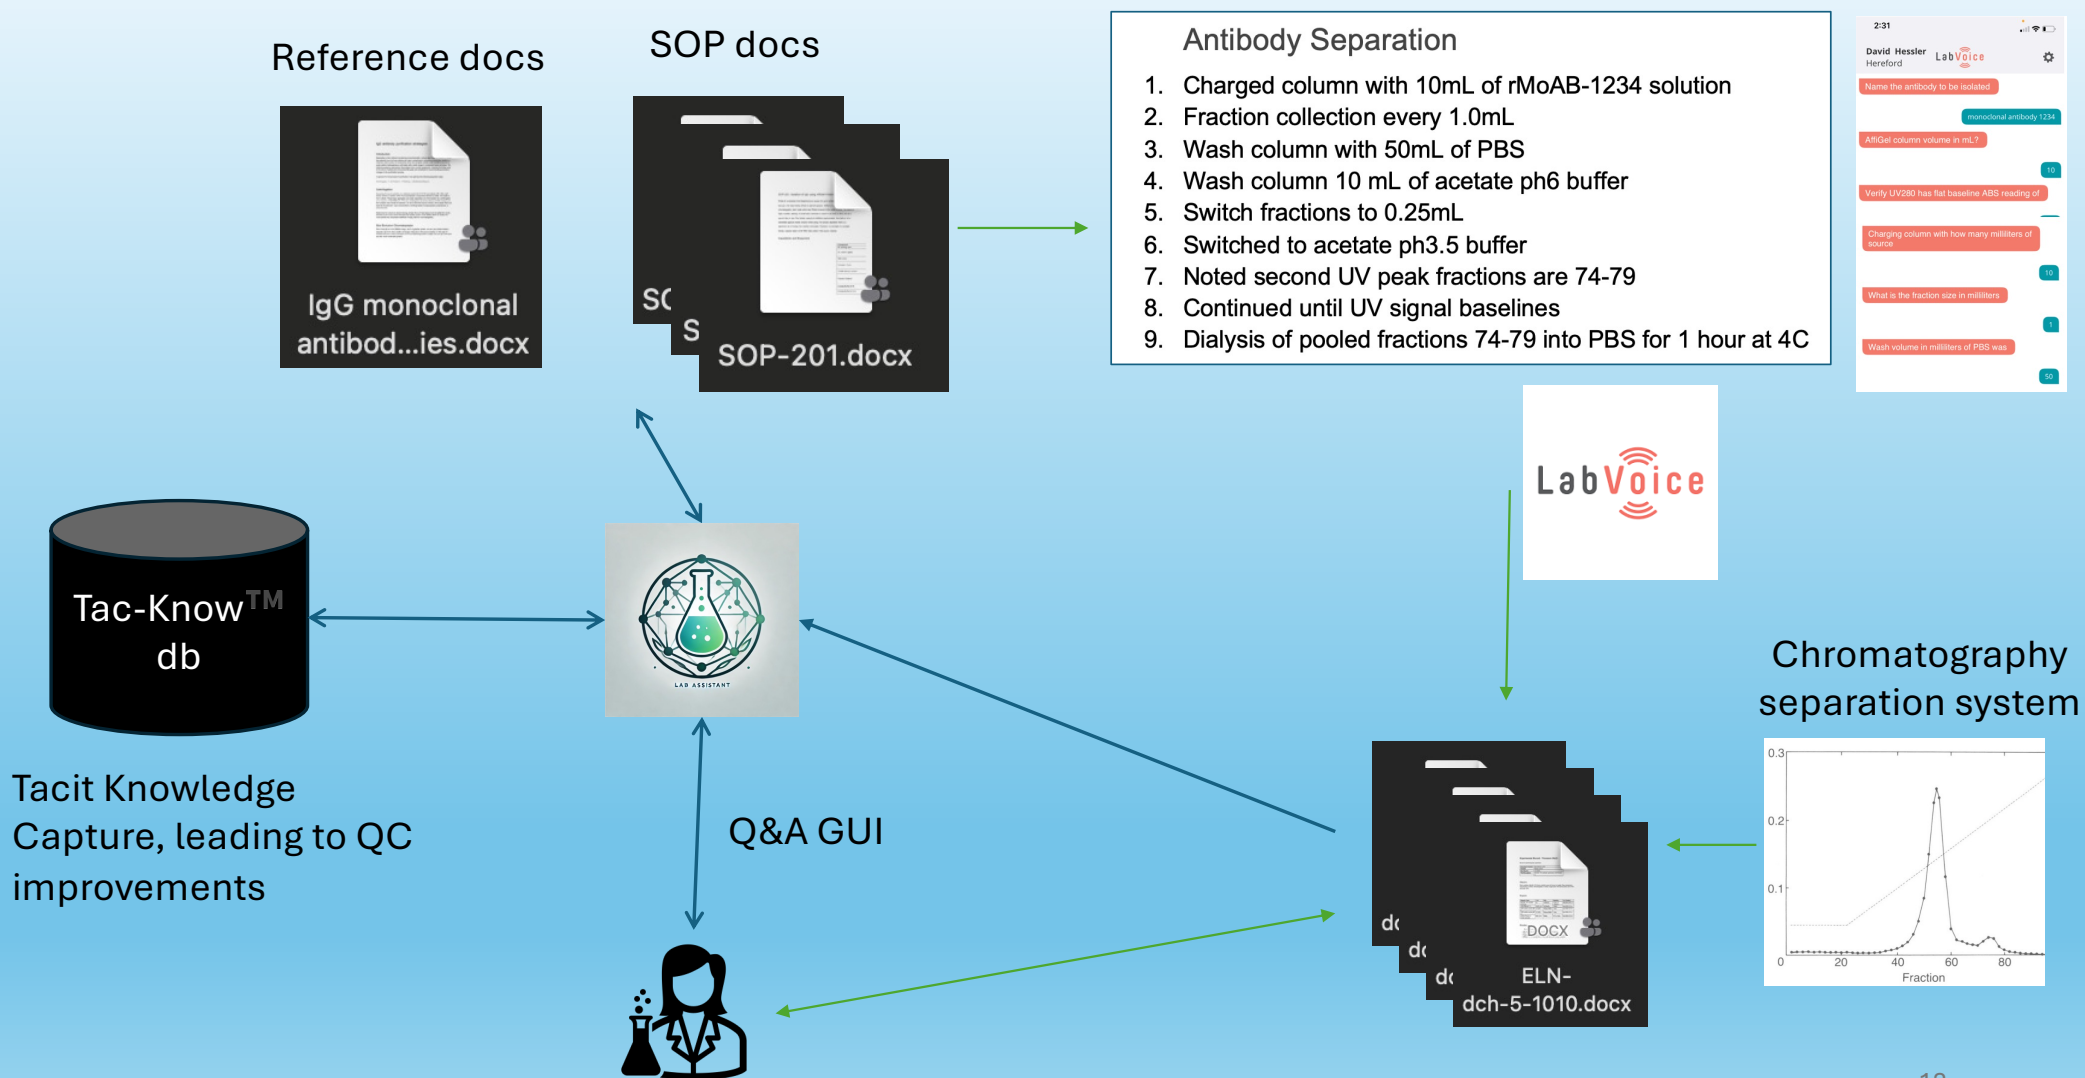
Reference docs

SOP docs

IgG monoclonal antibod...ies.docx

SC

S

SOP-201.docx

Antibody Separation

1. Charged column with 10mL of rMoAB-1234 solution
2. Fraction collection every 1.0mL
3. Wash column with 50mL of PBS
4. Wash column 10 mL of acetate ph6 buffer
5. Switch fractions to 0.25mL
6. Switched to acetate ph3.5 buffer
7. Noted second UV peak fractions are 74-79
8. Continued until UV signal baselines
9. Dialysis of pooled fractions 74-79 into PBS for 1 hour at 4C

2:31

David Hessler
Hereford

LabVoice

Name the antibody to be isolated

monoclonal antibody 1234

AffiGel column volume in mL?

10

Verify UV280 has flat baseline ABS reading of

Charging column with how many milliliters of source

10

What is the fraction size in milliliters

1

Wash volume in milliliters of PBS was

50

LabVoice

Tac-Know$^{TM}$ db

LAB ASSISTANT

Tacit Knowledge Capture, leading to QC improvements

Q&A GUI

Chromatography separation system

0.3

0.2

0.1

0

20

40

60

80

Fraction

dc

dc

dc

DOCX

ELN-dch-5-1010.docx

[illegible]